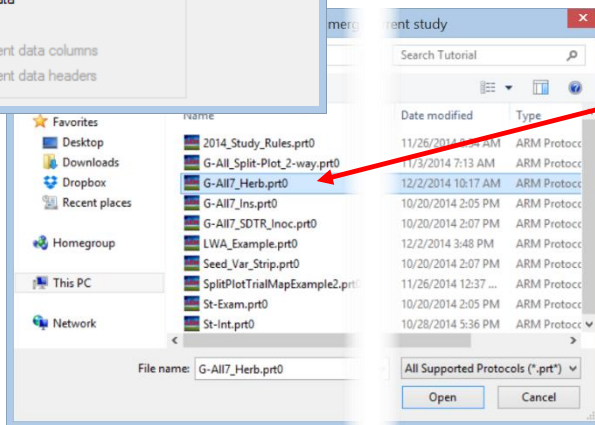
ent data columns
ent data headers

merge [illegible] rent study

Search Tutorial

Name
Date modified
Type

Favorites
Desktop
Downloads
Dropbox
Recent places

Homegroup

This PC

Network

| Name | Date modified | Type |
|---|---|---|
| 2014_Study_Rules.prt0 | 11/26/2014 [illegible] AM | ARM Protoco |
| G-All_Split-Plot_2-way.prt0 | 11/3/2014 7:13 AM | ARM Protoco |
| G-All7_Herb.prt0 | 12/2/2014 10:17 AM | ARM Protoco |
| G-All7_Ins.prt0 | 10/20/2014 2:05 PM | ARM Protoco |
| G-All7_SDTR_Inoc.prt0 | 10/20/2014 2:07 PM | ARM Protoco |
| LWA_Example.prt0 | 12/2/2014 3:48 PM | ARM Protoco |
| Seed_Var_Strip.prt0 | 10/20/2014 2:05 PM | ARM Protoco |
| SplitPlotTrialMapExample2.prt | 11/26/2014 12:37 ... | ARM Protoco |
| St-Exam.prt0 | 10/20/2014 2:07 PM | ARM Protoco |
| St-Int.prt0 | 10/28/2014 5:36 PM | ARM Protoco |

File name: G-All7_Herb.prt0
All Supported Protocols (*.prt*)
Open
Cancel